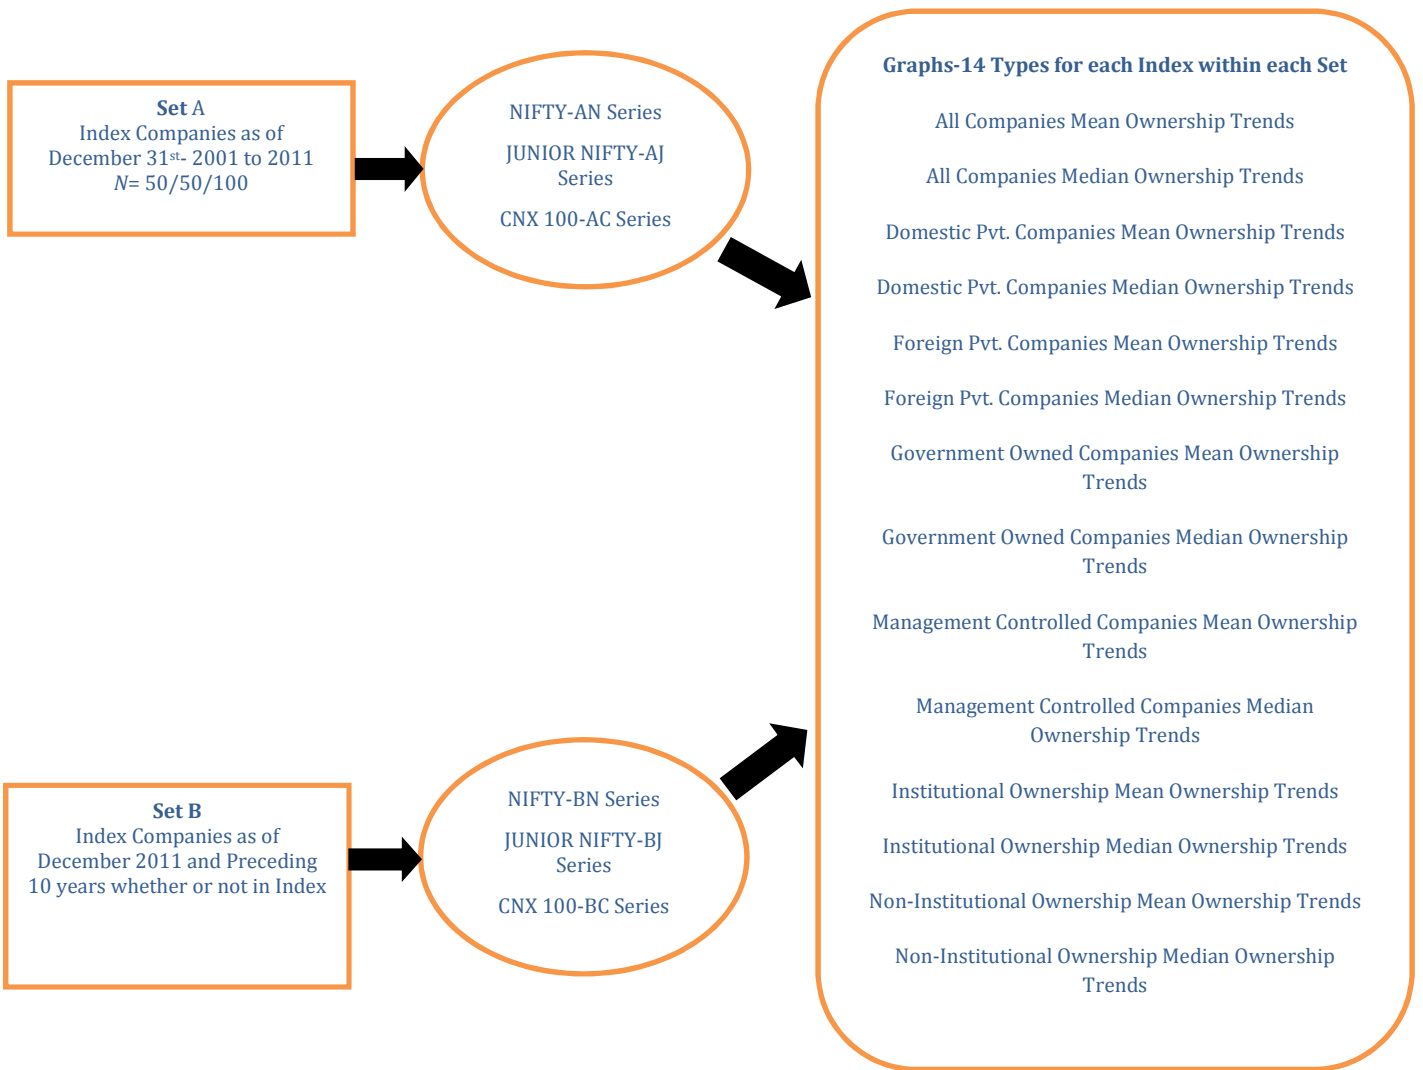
Set A
Index Companies as of December 31$^{st}$- 2001 to 2011
$N$= 50/50/100

NIFTY-AN Series
JUNIOR NIFTY-AJ Series
CNX 100-AC Series

Set B
Index Companies as of December 2011 and Preceding 10 years whether or not in Index

NIFTY-BN Series
JUNIOR NIFTY-BJ Series
CNX 100-BC Series

Graphs-14 Types for each Index within each Set

All Companies Mean Ownership Trends

All Companies Median Ownership Trends

Domestic Pvt. Companies Mean Ownership Trends

Domestic Pvt. Companies Median Ownership Trends

Foreign Pvt. Companies Mean Ownership Trends

Foreign Pvt. Companies Median Ownership Trends

Government Owned Companies Mean Ownership Trends

Government Owned Companies Median Ownership Trends

Management Controlled Companies Mean Ownership Trends

Management Controlled Companies Median Ownership Trends

Institutional Ownership Mean Ownership Trends

Institutional Ownership Median Ownership Trends

Non-Institutional Ownership Mean Ownership Trends

Non-Institutional Ownership Median Ownership Trends